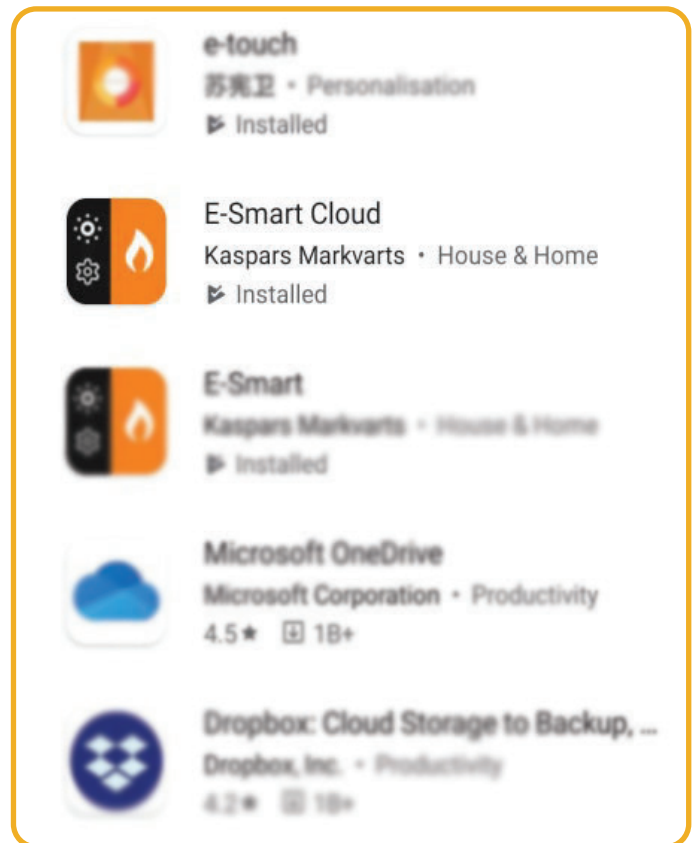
e-touch
苏寬卫 • Personalisation
Installed

E-Smart Cloud
Kaspars Markvarts • House & Home
Installed

E-Smart
Kaspars Markvarts • House & Home
Installed

Microsoft OneDrive
Microsoft Corporation • Productivity
4.5★ 1B+

Dropbox: Cloud Storage to Backup, ...
Dropbox, Inc. • Productivity
4.2★ 1B+